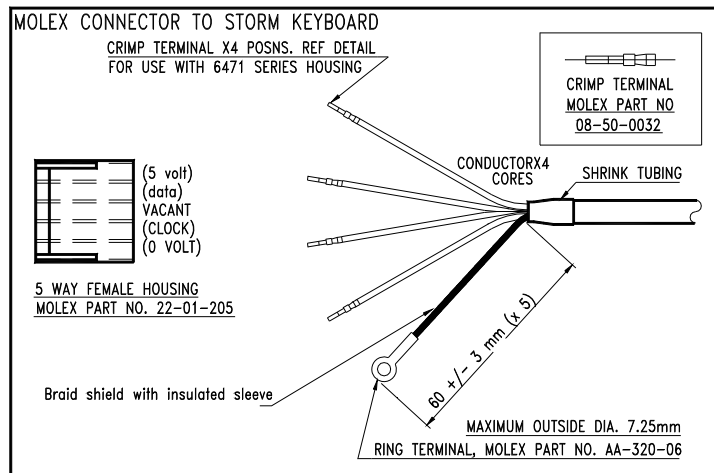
MOLEX CONNECTOR TO STORM KEYBOARD

CRIMP TERMINAL X4 POSNS. REF DETAIL
FOR USE WITH 6471 SERIES HOUSING

CRIMP TERMINAL
MOLEX PART NO
08-50-0032

(5 volt)
(data)
VACANT
(CLOCK)
(0 VOLT)

CONDUCTORX4
CORES

SHRINK TUBING

5 WAY FEMALE HOUSING
MOLEX PART NO. 22-01-205

60 +/- 3 mm (x 5)

Braid shield with insulated sleeve

MAXIMUM OUTSIDE DIA. 7.25mm

RING TERMINAL, MOLEX PART NO. AA-320-06